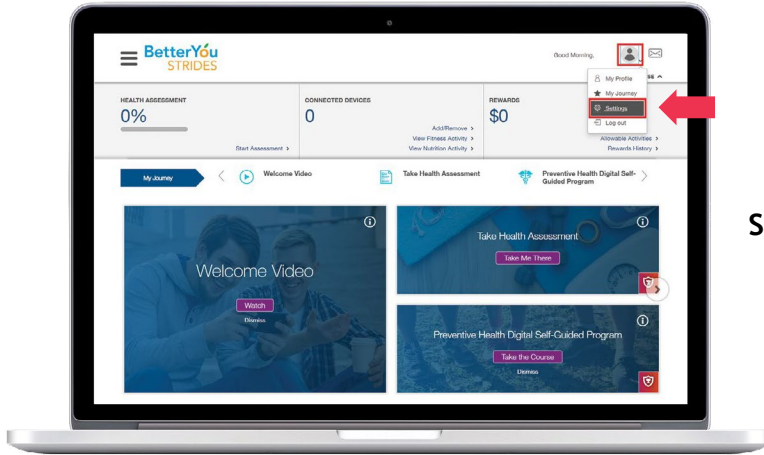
BetterYou STRIDES

Good Morning,

My Profile
My Journey
Settings
Log out

HEALTH ASSESSMENT
0%
Start Assessment >

CONNECTED DEVICES
0
Add/Remove >
View Fitness Activity >
View Nutrition Activity >

REWARDS
$0
Allowable Activities >
Rewards History >

My Journey
Welcome Video
Take Health Assessment
Preventive Health Digital Self-Guided Program

Welcome Video
Watch
Dismiss

Take Health Assessment
Take Me There

Preventive Health Digital Self-Guided Program
Take the Course
Dismiss

S